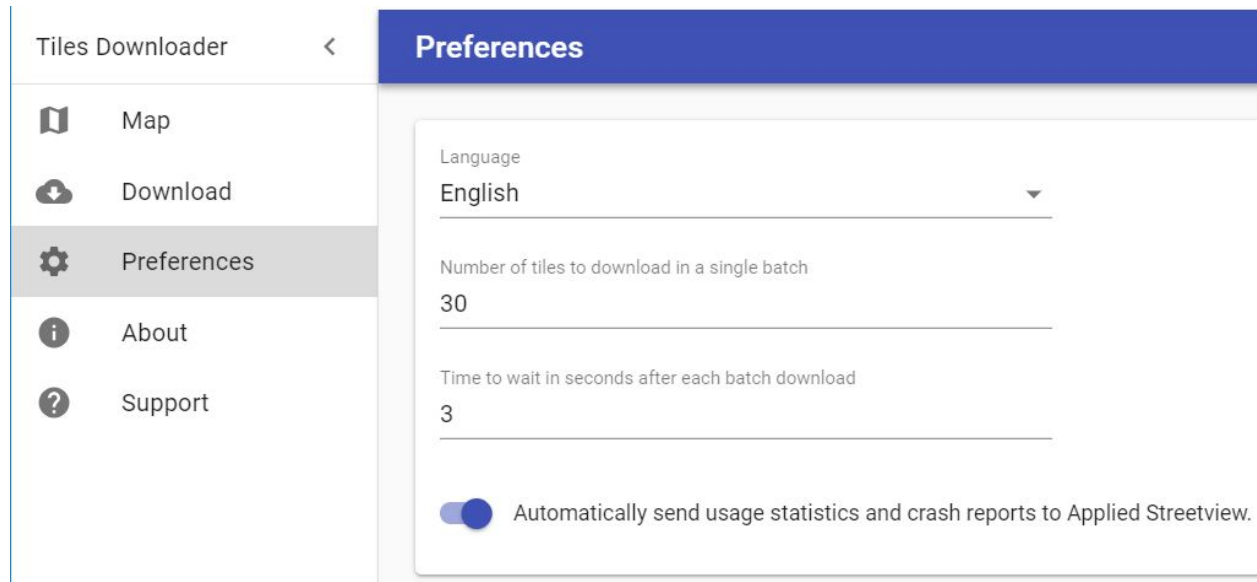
Tiles Downloader <

Map

Download

Preferences

About

Support

Preferences

Language
English

Number of tiles to download in a single batch
30

Time to wait in seconds after each batch download
3

Automatically send usage statistics and crash reports to Applied Streetview.